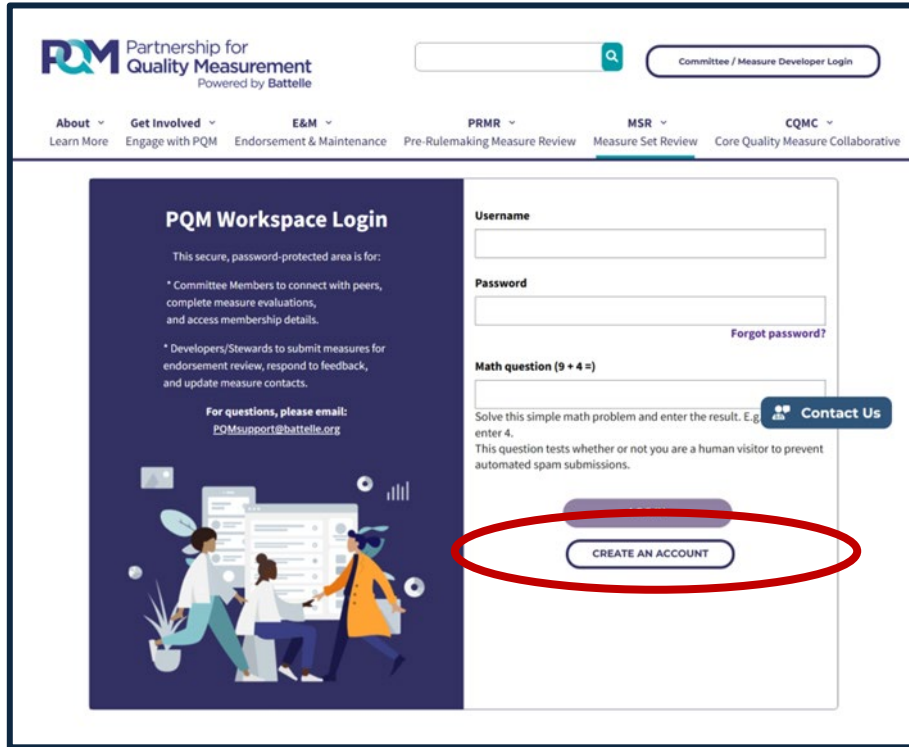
PQM Partnership for Quality Measurement Powered by Battelle

Committee / Measure Developer Login

About Learn More | Get Involved Engage with PQM | E&M Endorsement & Maintenance | PRMR Pre-Rulemaking Measure Review | MSR Measure Set Review | CQMC Core Quality Measure Collaborative

PQM Workspace Login

This secure, password-protected area is for:

* Committee Members to connect with peers, complete measure evaluations, and access membership details.

* Developers/Stewards to submit measures for endorsement review, respond to feedback, and update measure contacts.

For questions, please email: PQMsupport@battelle.org

Username

Password

Forgot password?

Math question (9 + 4 =)

Solve this simple math problem and enter the result. E.g. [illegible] enter 4.
This question tests whether or not you are a human visitor to prevent automated spam submissions.

Contact Us

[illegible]

CREATE AN ACCOUNT